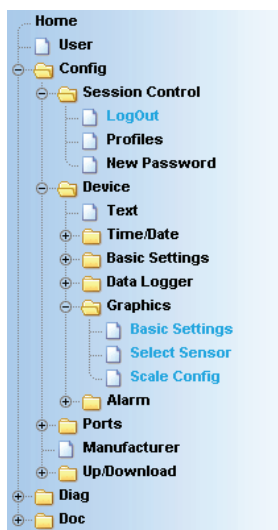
Home
User
Config
Session Control
LogOut
Profiles
New Password
Device
Text
Time/Date
Basic Settings
Data Logger
Graphics
Basic Settings
Select Sensor
Scale Config
Alarm
Ports
Manufacturer
Up/Download
Diag
Doc